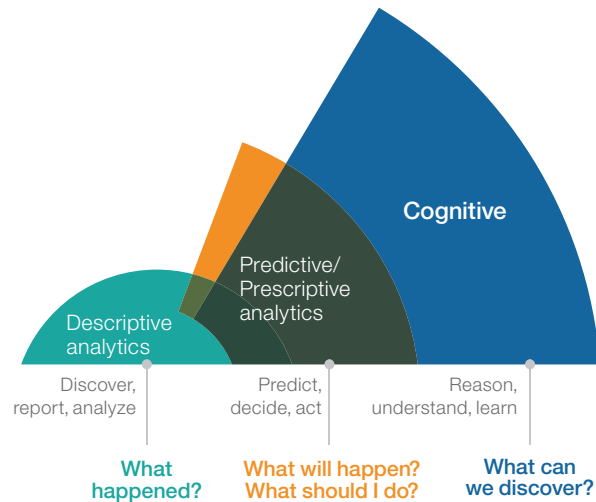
Cognitive

Predictive/ Prescriptive analytics

Descriptive analytics

Discover, report, analyze

Predict, decide, act

Reason, understand, learn

What happened?

What will happen? What should I do?

What can we discover?